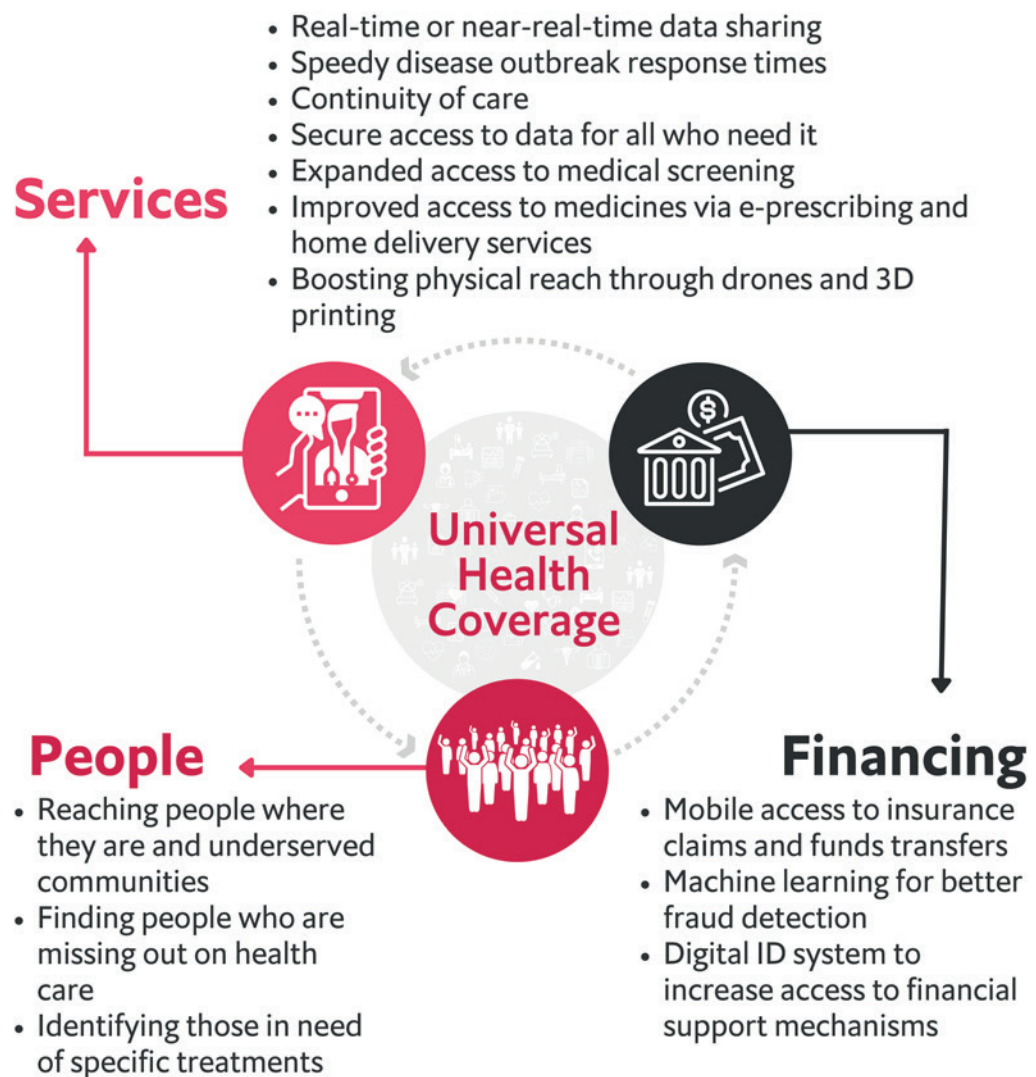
Services

- Real-time or near-real-time data sharing
- Speedy disease outbreak response times
- Continuity of care
- Secure access to data for all who need it
- Expanded access to medical screening
- Improved access to medicines via e-prescribing and home delivery services
- Boosting physical reach through drones and 3D printing

Universal Health Coverage

People

- Reaching people where they are and underserved communities
- Finding people who are missing out on health care
- Identifying those in need of specific treatments

Financing

- Mobile access to insurance claims and funds transfers
- Machine learning for better fraud detection
- Digital ID system to increase access to financial support mechanisms